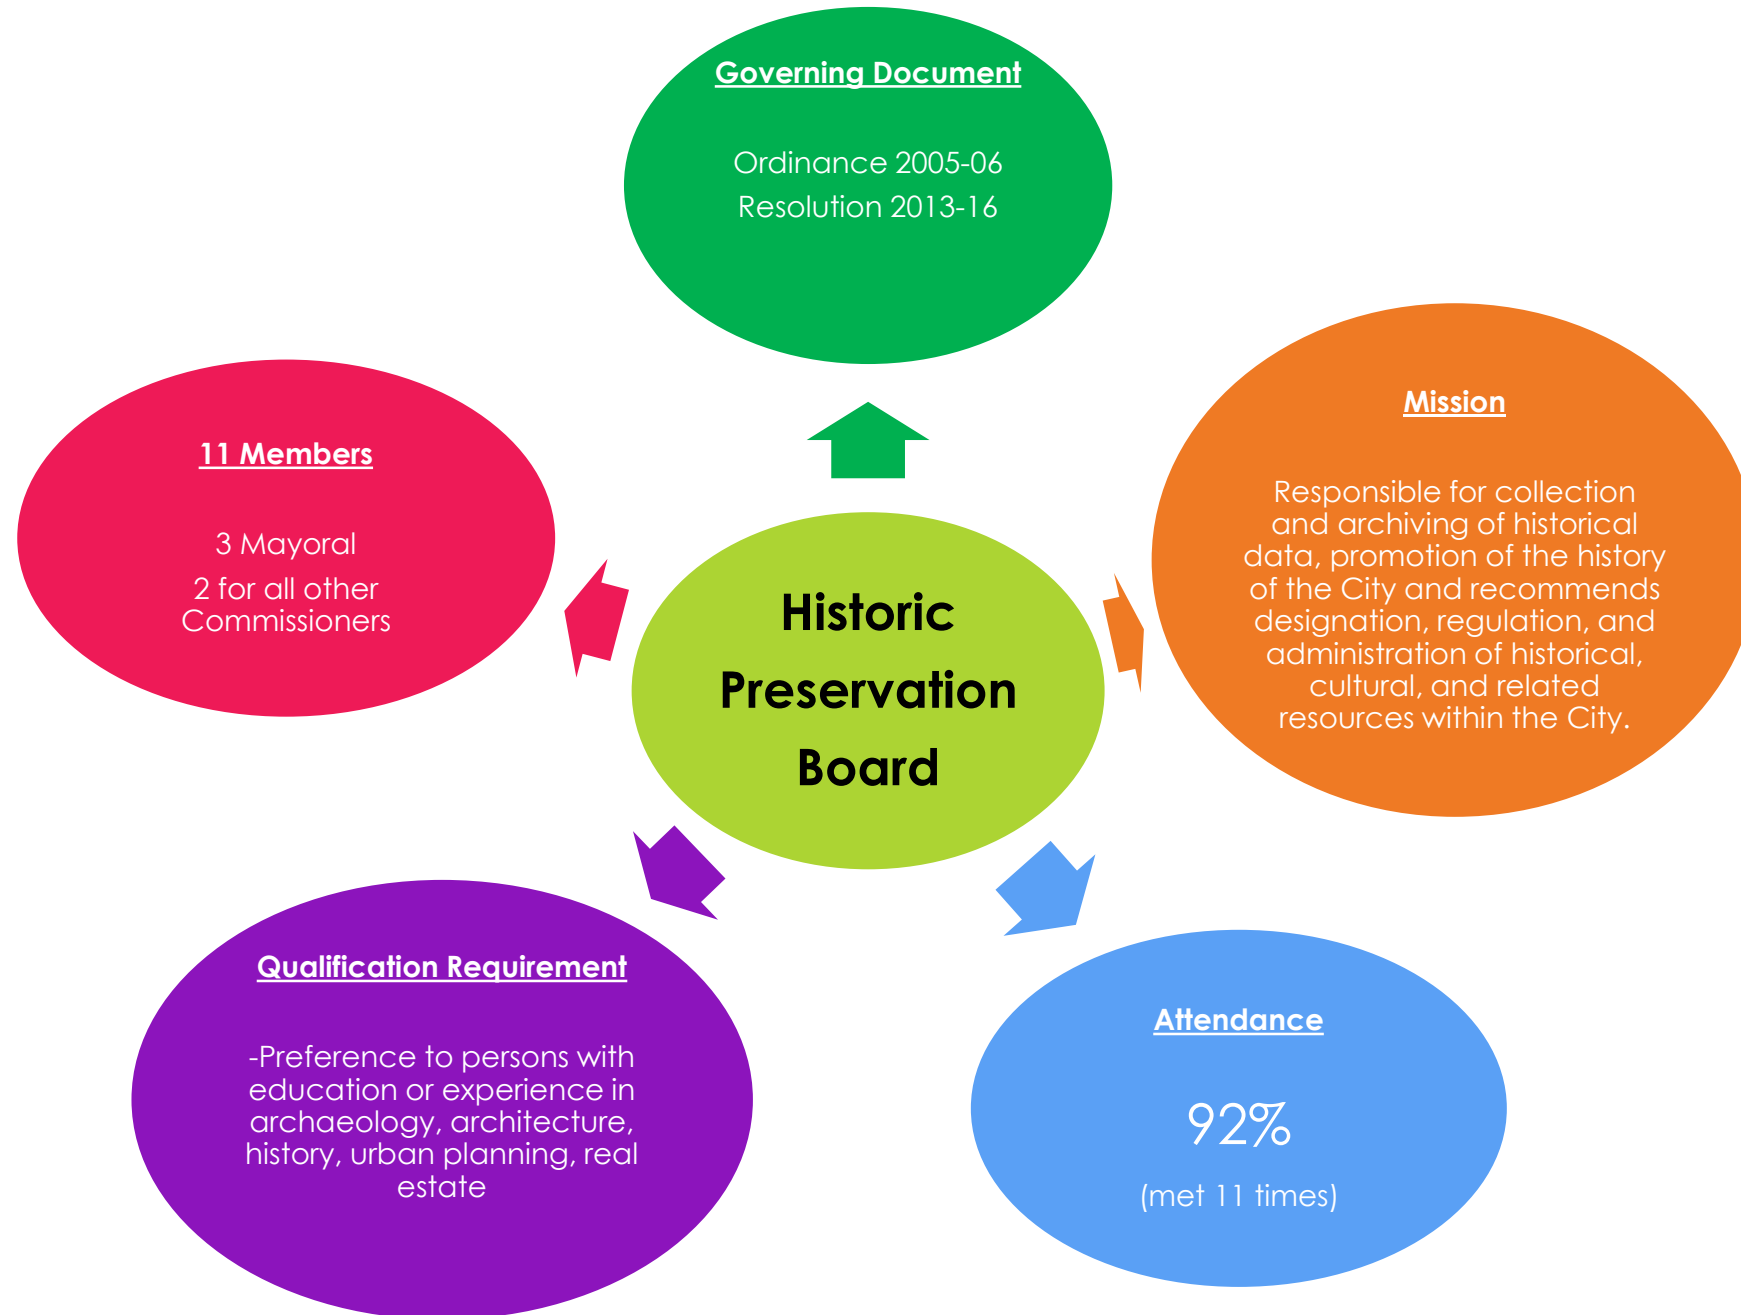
Governing Document

Ordinance 2005-06
Resolution 2013-16

11 Members

3 Mayoral
2 for all other Commissioners

Historic Preservation Board

Mission

Responsible for collection and archiving of historical data, promotion of the history of the City and recommends designation, regulation, and administration of historical, cultural, and related resources within the City.

Qualification Requirement

-Preference to persons with education or experience in archaeology, architecture, history, urban planning, real estate

Attendance

92%

(met 11 times)